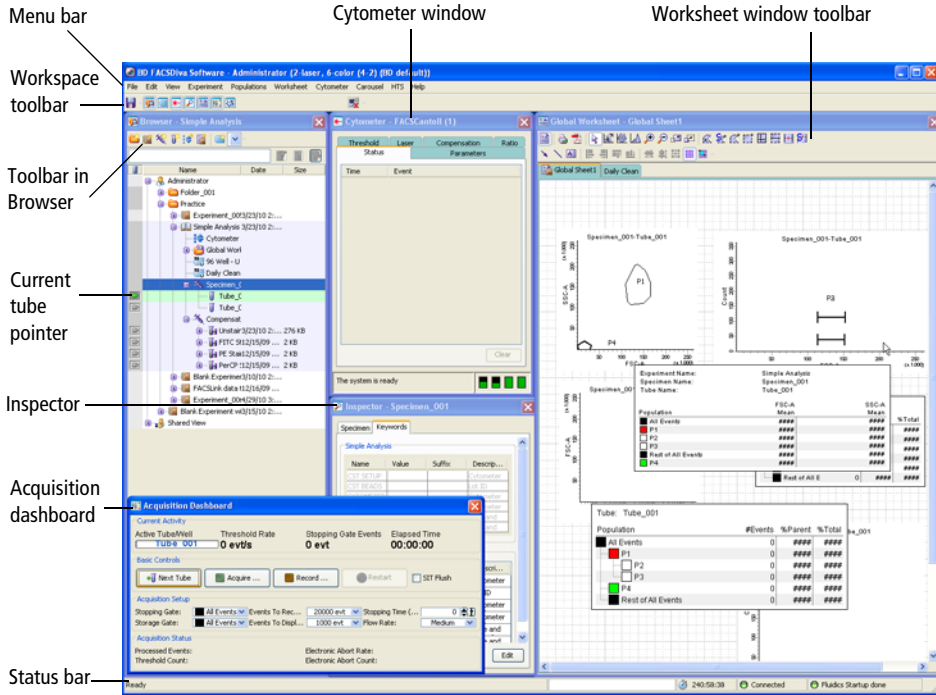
Menu bar

Cytometer window

Worksheet window toolbar

Workspace toolbar

Toolbar in Browser

Current tube pointer

Inspector

Acquisition dashboard

Status bar

BD FACSDiva Software - Administrator (2-laser, 6-color (4-2) (BD default))

File Edit View Experiment Populations Worksheet Cytometer Carousel HTS Help

Browser - Simple Analysis

| Name | Date | Size |
|---|---|---|
| Administrator | | |
| Folder_001 | | |
| Practice | | |
| Experiment_00f3/23/10 2:... | | |
| Simple Analysis 3/23/10 2:... | | |
| Cytometer | | |
| Global Worl | | |
| 96 Well - U | | |
| Daily Clean | | |
| Specimen_0 | | |
| Tube_0 | | |
| Tube_0 | | |
| Compensat | | |
| Unstair3/23/10 2:... | | 276 KB |
| FITC S12/15/09 ... | | 2 KB |
| PE Stai12/15/09 ... | | 2 KB |
| PerCP :12/15/09 ... | | 2 KB |
| Blank-Experimer3/10/10 2:... | | |
| FACSLink data t12/16/09 ... | | |
| Experiment_0004/29/10 3:... | | |
| Blank Experiment w3/15/10 2:... | | |
| Shared View | | |

Cytometer - FACSCantoII (1)

Threshold Laser Compensation Ratio
Status Parameters

| Time | Event |
|---|---|

Clear

The system is ready

Inspector - Specimen_001

Specimen Keywords

Simple Analysis

| Name | Value | Suffix | Descrip... |
|---|---|---|---|

Edit

Global Worksheet - Global Sheet1

Global Sheet1 Daily Clean

Specimen_001-Tube_001

P1

P4

SSC-A (x 1,000)

FSC-A

Specimen_001-Tube_001

P3

Count

(x 1,000)

50 100 150 200 250

Experiment Name: Simple Analysis
Specimen Name: Specimen_001
Tube Name: Tube_001

| Population | FSC-A Mean | SSC-A Mean |
|---|---|---|
| All Events | #### | #### |
| P1 | #### | #### |
| P2 | #### | #### |
| P3 | #### | #### |
| Rest of All Events | #### | #### |
| P4 | #### | #### |

%Total
####
####
####
####

Rest of All E 0 ####

Tube: Tube_001

| Population | #Events | %Parent | %Total |
|---|---|---|---|
| All Events | 0 | #### | #### |
| P1 | 0 | #### | #### |
| P2 | 0 | #### | #### |
| P3 | 0 | #### | #### |
| P4 | 0 | #### | #### |
| Rest of All Events | 0 | #### | #### |

Acquisition Dashboard

Current Activity
Active Tube/Well: Tube_001
Threshold Rate: 0 evt/s
Stopping Gate Events: 0 evt
Elapsed Time: 00:00:00

Basic Controls
Next Tube Acquire ... Record ... Restart SIT Flush

Acquisition Setup
Stopping Gate: All Events Events To Rec... 20000 evt Stopping Time (... 0
Storage Gate: All Events Events To Displ... 1000 evt Flow Rate: Medium

Acquisition Status
Processed Events:
Threshold Count:
Electronic Abort Rate:
Electronic Abort Count:

Ready

240:58:38 Connected Fluidics Startup done